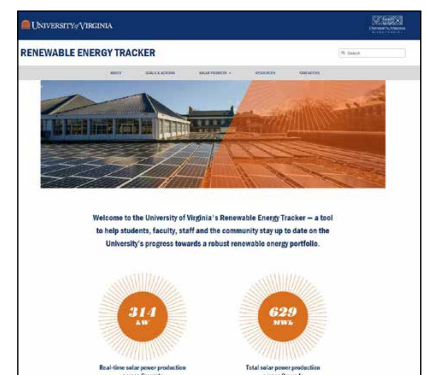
UNIVERSITY of VIRGINIA

RENEWABLE ENERGY TRACKER

Search

ABOUT GOALS & ACTIONS SOLAR PROJECTS RESOURCES CONTACT US

Welcome to the University of Virginia's Renewable Energy Tracker — a tool to help students, faculty, staff and the community stay up to date on the University's progress towards a robust renewable energy portfolio.

314 kW

Real-time solar power production

629 MWh

Total solar power production